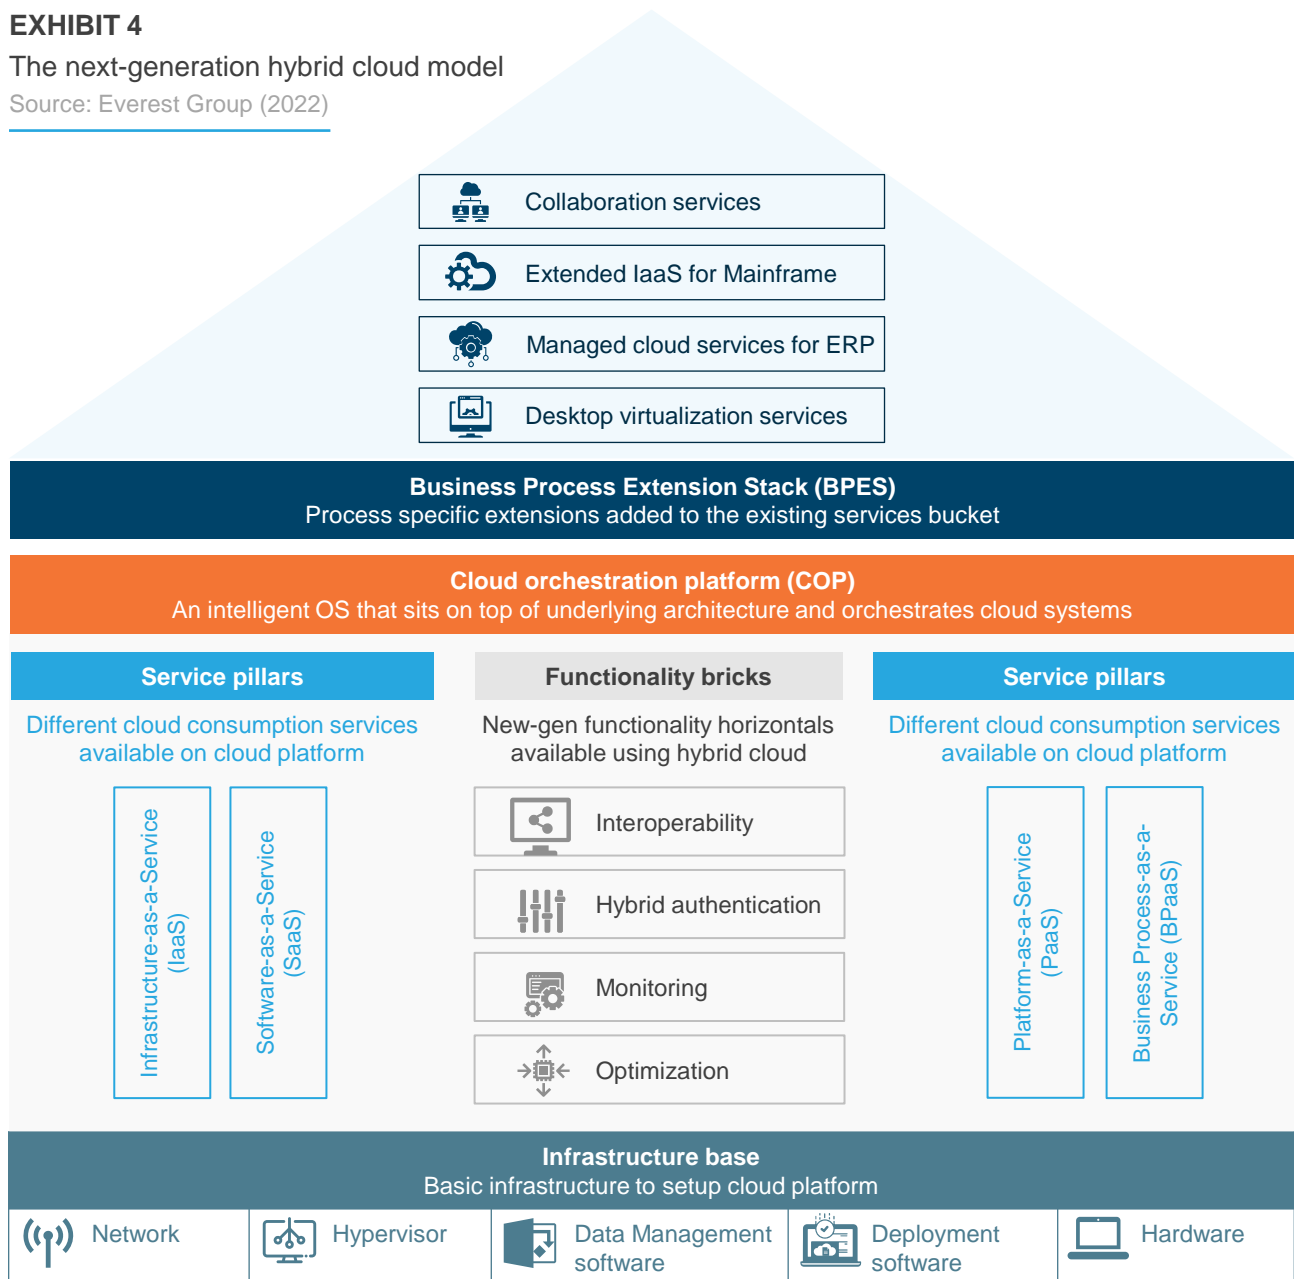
EXHIBIT 4

The next-generation hybrid cloud model

Source: Everest Group (2022)

Collaboration services

Extended IaaS for Mainframe

Managed cloud services for ERP

Desktop virtualization services

Business Process Extension Stack (BPES)
Process specific extensions added to the existing services bucket

Cloud orchestration platform (COP)
An intelligent OS that sits on top of underlying architecture and orchestrates cloud systems

Service pillars

Different cloud consumption services available on cloud platform

Infrastructure-as-a-Service (IaaS)

Software-as-a-Service (SaaS)

Functionality bricks

New-gen functionality horizontals available using hybrid cloud

Interoperability

Hybrid authentication

Monitoring

Optimization

Service pillars

Different cloud consumption services available on cloud platform

Platform-as-a-Service (PaaS)

Business Process-as-a-Service (BPaaS)

Infrastructure base
Basic infrastructure to setup cloud platform

Network

Hypervisor

Data Management software

Deployment software

Hardware